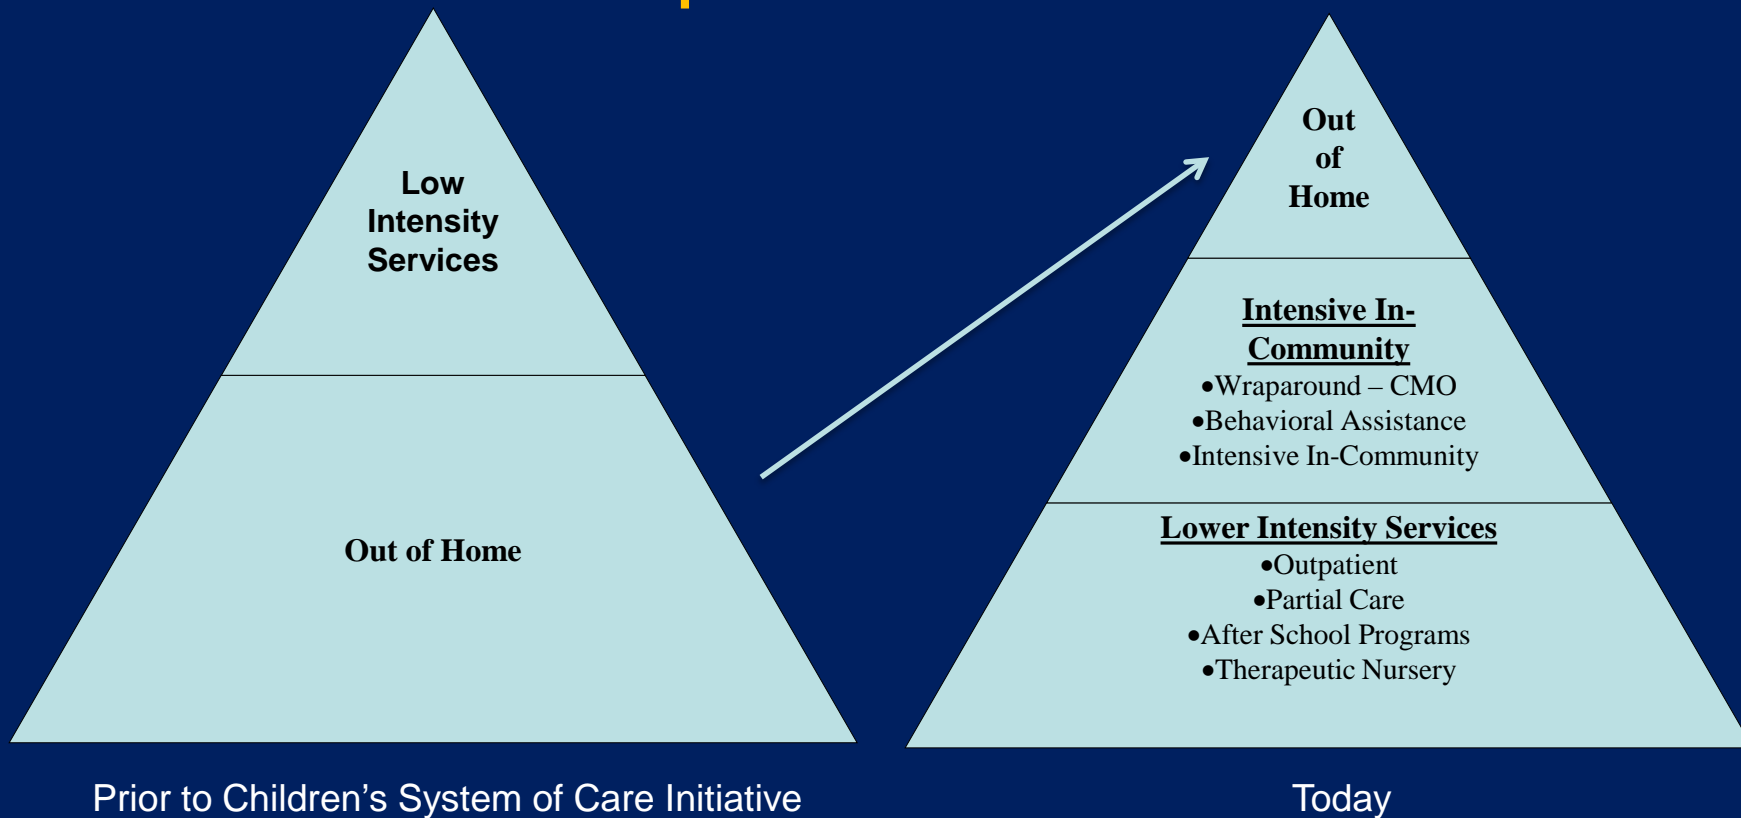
Low Intensity Services

Out of Home

Prior to Children's System of Care Initiative

Out of Home

Intensive In-Community
•Wraparound – CMO
•Behavioral Assistance
•Intensive In-Community

Lower Intensity Services
•Outpatient
•Partial Care
•After School Programs
•Therapeutic Nursery

Today